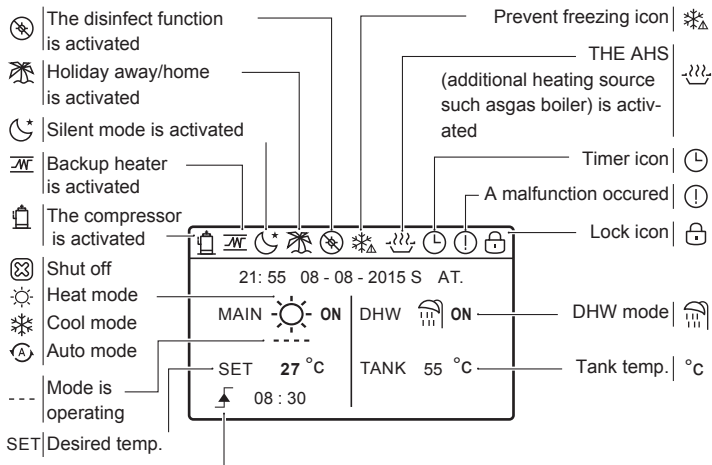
The disinfect function is activated

Holiday away/home is activated

Silent mode is activated

Backup heater is activated

The compressor is activated

Shut off

Heat mode

Cool mode

Auto mode

--- Mode is operating

SET Desired temp.

Prevent freezing icon

THE AHS (additional heating source such asgas boiler) is activated

Timer icon

A malfunction occured

Lock icon

21: 55 08 - 08 - 2015 S AT.

MAIN ON

DHW ON

SET 27 °C

TANK 55 °C

08 : 30

DHW mode

Tank temp. °c